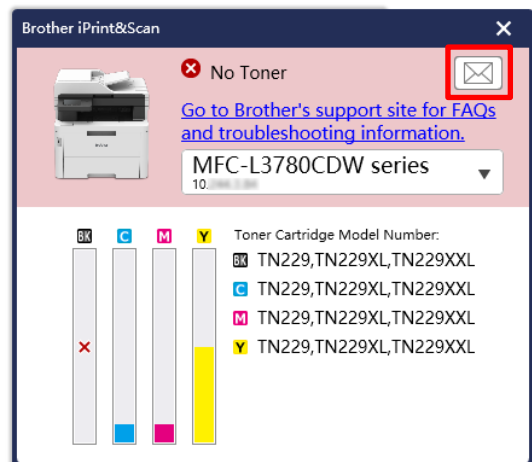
Brother iPrint&Scan

No Toner

Go to Brother's support site for FAQs and troubleshooting information.

MFC-L3780CDW series
10.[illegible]

BK C M Y

Toner Cartridge Model Number:
BK TN229,TN229XL,TN229XXL
C TN229,TN229XL,TN229XXL
M TN229,TN229XL,TN229XXL
Y TN229,TN229XL,TN229XXL